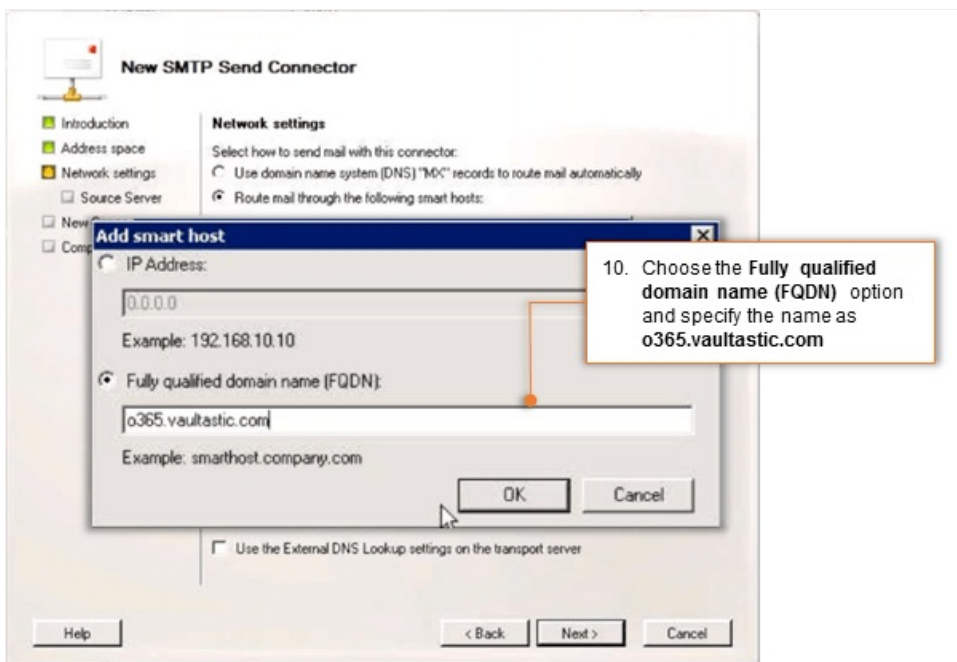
New SMTP Send Connector

Introduction
Address space
Network settings
Source Server
New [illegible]
Comp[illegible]

Network settings

Select how to send mail with this connector:

Use domain name system (DNS) "MX" records to route mail automatically

Route mail through the following smart hosts:

Add smart host

IP Address:

0.0.0.0

Example: 192.168.10.10

Fully qualified domain name (FQDN):

o365.vaultastic.com

Example: smarthost.company.com

OK

Cancel

10. Choose the **Fully qualified domain name (FQDN)** option and specify the name as **o365.vaultastic.com**

Use the External DNS Lookup settings on the transport server

Help

< Back

Next >

Cancel